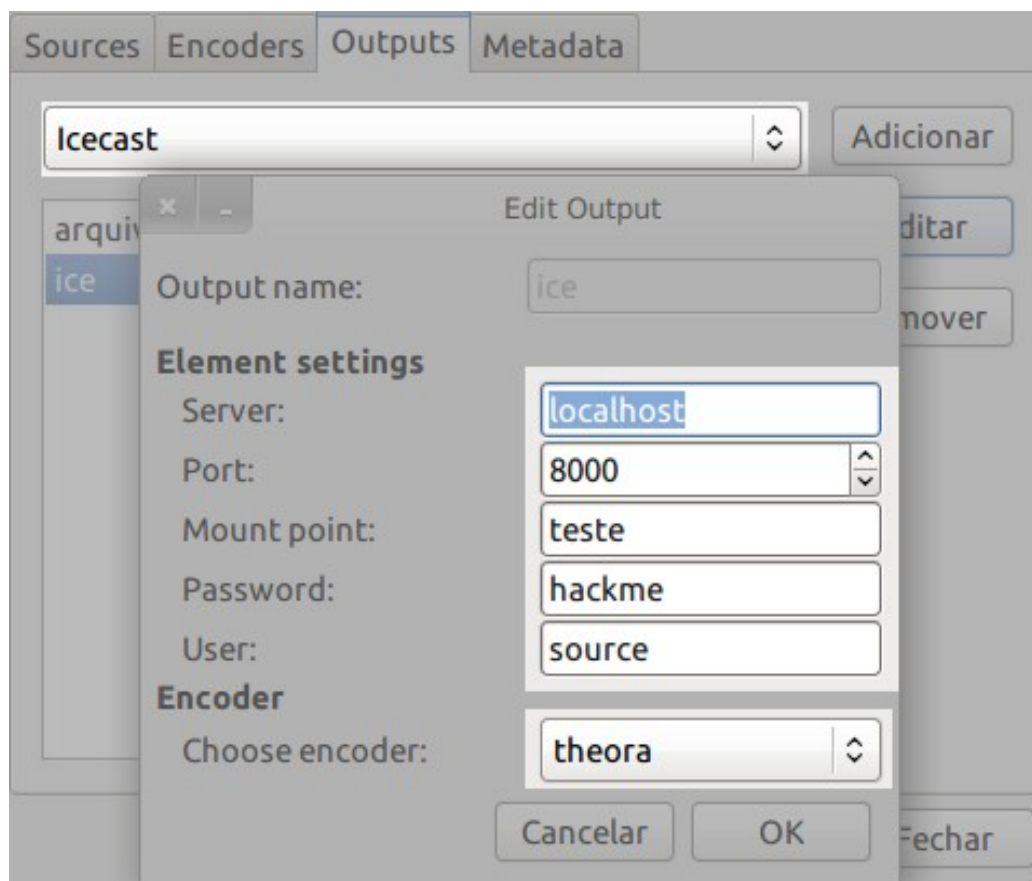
Sources Encoders Outputs Metadata

Icecast

Adicionar

arquiv

ice

ditar

mover

× _

Edit Output

Output name: ice

Element settings

Server: localhost

Port: 8000

Mount point: teste

Password: hackme

User: source

Encoder

Choose encoder: theora

Cancelar OK

Fechar